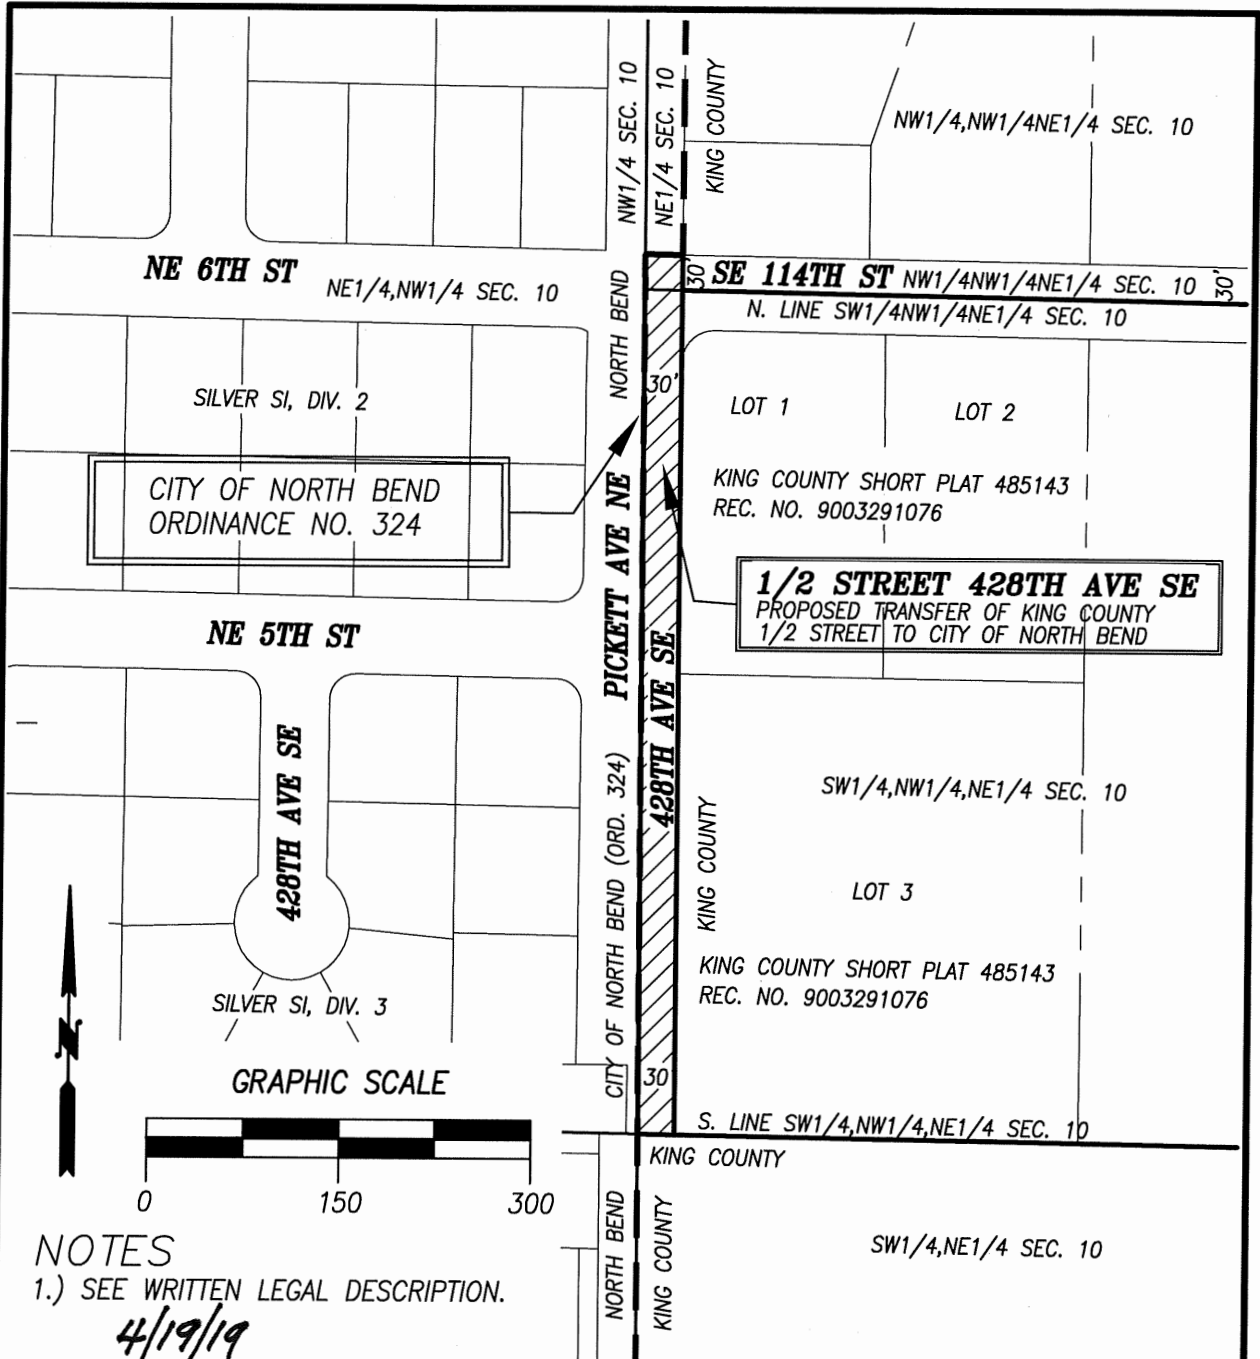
NW1/4 SEC. 10
NE1/4 SEC. 10
KING COUNTY
NW1/4,NW1/4NE1/4 SEC. 10

NE 6TH ST
NE1/4,NW1/4 SEC. 10
30'
SE 114TH ST
NW1/4NW1/4NE1/4 SEC. 10
30'
N. LINE SW1/4NW1/4NE1/4 SEC. 10
NORTH BEND
30'

SILVER SI, DIV. 2
LOT 1
LOT 2

CITY OF NORTH BEND
ORDINANCE NO. 324

KING COUNTY SHORT PLAT 485143
REC. NO. 9003291076

PICKETT AVE NE

1/2 STREET 428TH AVE SE
PROPOSED TRANSFER OF KING COUNTY 1/2 STREET TO CITY OF NORTH BEND

NE 5TH ST

428TH AVE SE
428TH AVE SE

SW1/4,NW1/4,NE1/4 SEC. 10

CITY OF NORTH BEND (ORD. 324)
KING COUNTY
LOT 3

KING COUNTY SHORT PLAT 485143
REC. NO. 9003291076

SILVER SI, DIV. 3

GRAPHIC SCALE
30
S. LINE SW1/4,NW1/4,NE1/4 SEC. 10
KING COUNTY

0
150
300

NORTH BEND
KING COUNTY
SW1/4,NE1/4 SEC. 10

NOTES
1.) SEE WRITTEN LEGAL DESCRIPTION.
4/19/19